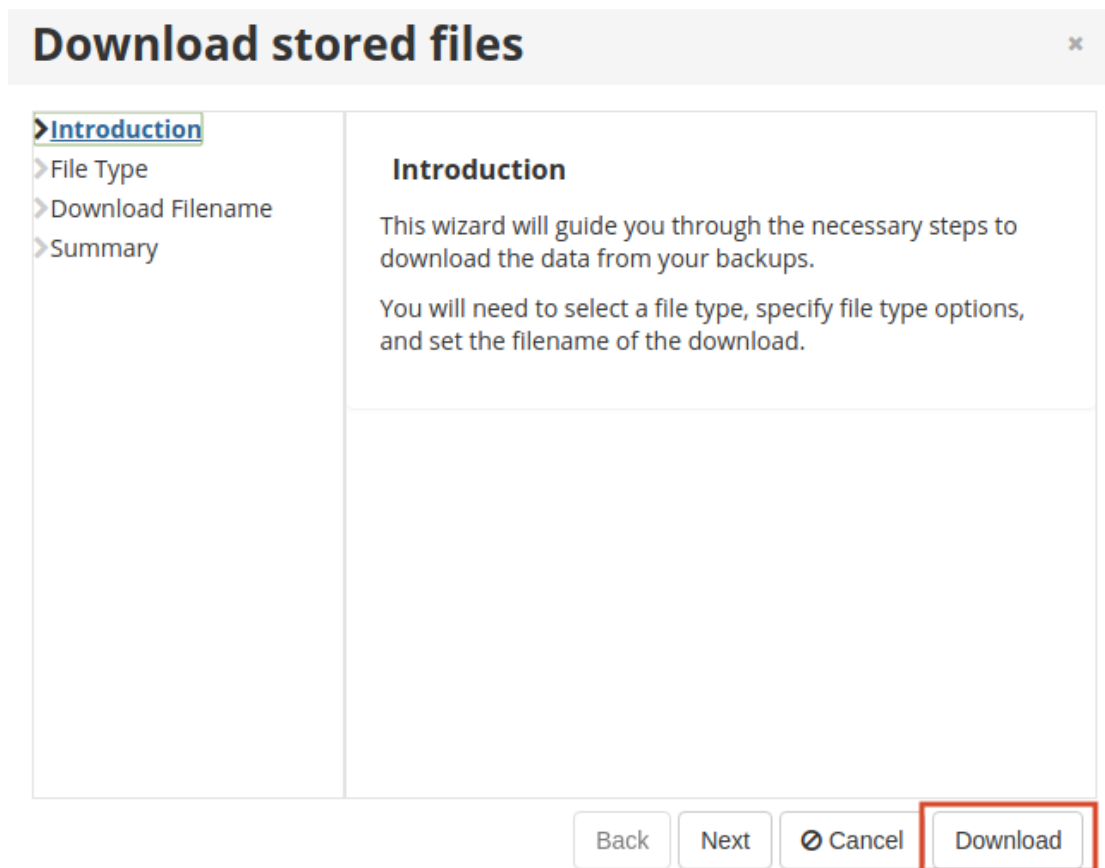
Download stored files ×

Introduction
File Type
Download Filename
Summary

Introduction

This wizard will guide you through the necessary steps to download the data from your backups.

You will need to select a file type, specify file type options, and set the filename of the download.

Back Next Cancel Download